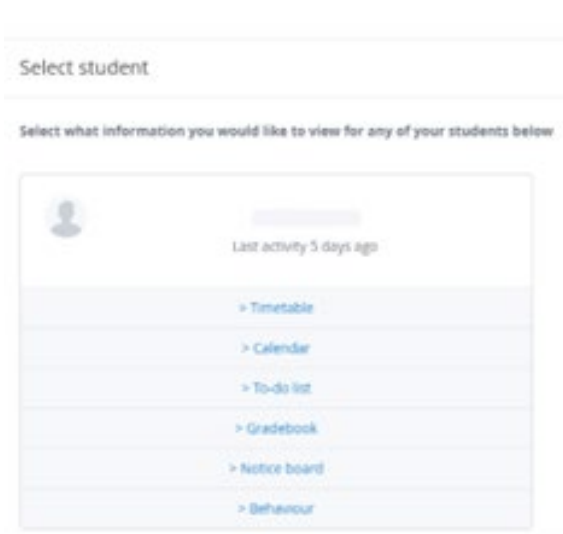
Select student

Select what information you would like to view for any of your students below

Last activity 5 days ago

> Timetable

> Calendar

> To-do list

> Gradebook

> Notice board

> Behaviour